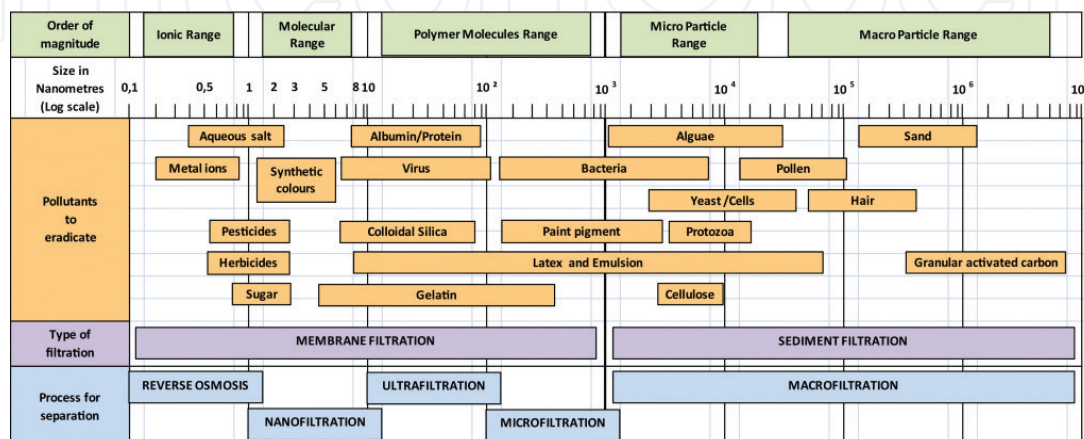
| Order of magnitude | Ionic Range | Molecular Range | Polymer Molecules Range | Micro Particle Range | Macro Particle Range |
|---|---|---|---|---|---|

Size in Nanometres (Log scale)
0,1 0,5 1 2 3 5 8 10 $10^2$ $10^3$ $10^4$ $10^5$ $10^6$ 10

Pollutants to eradicate

Aqueous salt
Albumin/Protein
Alguae
Sand
Metal ions
Synthetic colours
Virus
Bacteria
Pollen
Yeast /Cells
Hair
Pesticides
Colloidal Silica
Paint pigment
Protozoa
Herbicides
Latex and Emulsion
Granular activated carbon
Sugar
Gelatin
Cellulose

Type of filtration
MEMBRANE FILTRATION
SEDIMENT FILTRATION

Process for separation
REVERSE OSMOSIS
ULTRAFILTRATION
MACROFILTRATION
NANOFILTRATION
MICROFILTRATION